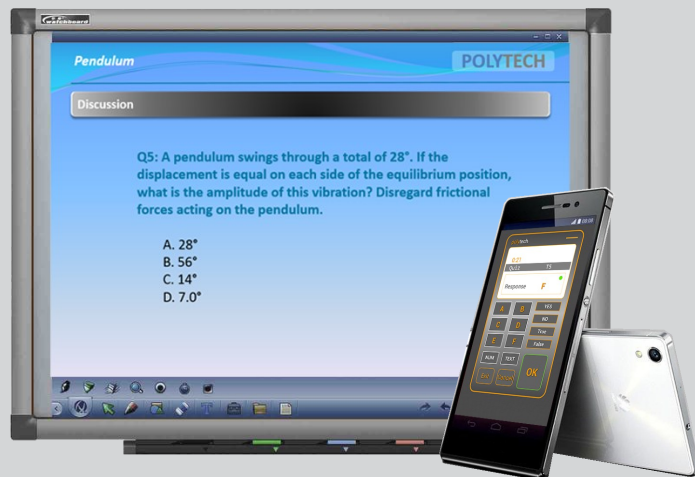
Pendulum

POLYTECH

Discussion

Q5: A pendulum swings through a total of 28°. If the displacement is equal on each side of the equilibrium position, what is the amplitude of this vibration? Disregard frictional forces acting on the pendulum.

A. 28°
B. 56°
C. 14°
D. 7.0°

Response F

A B YES
C D NO
E F True
False
NUM TEXT
OK